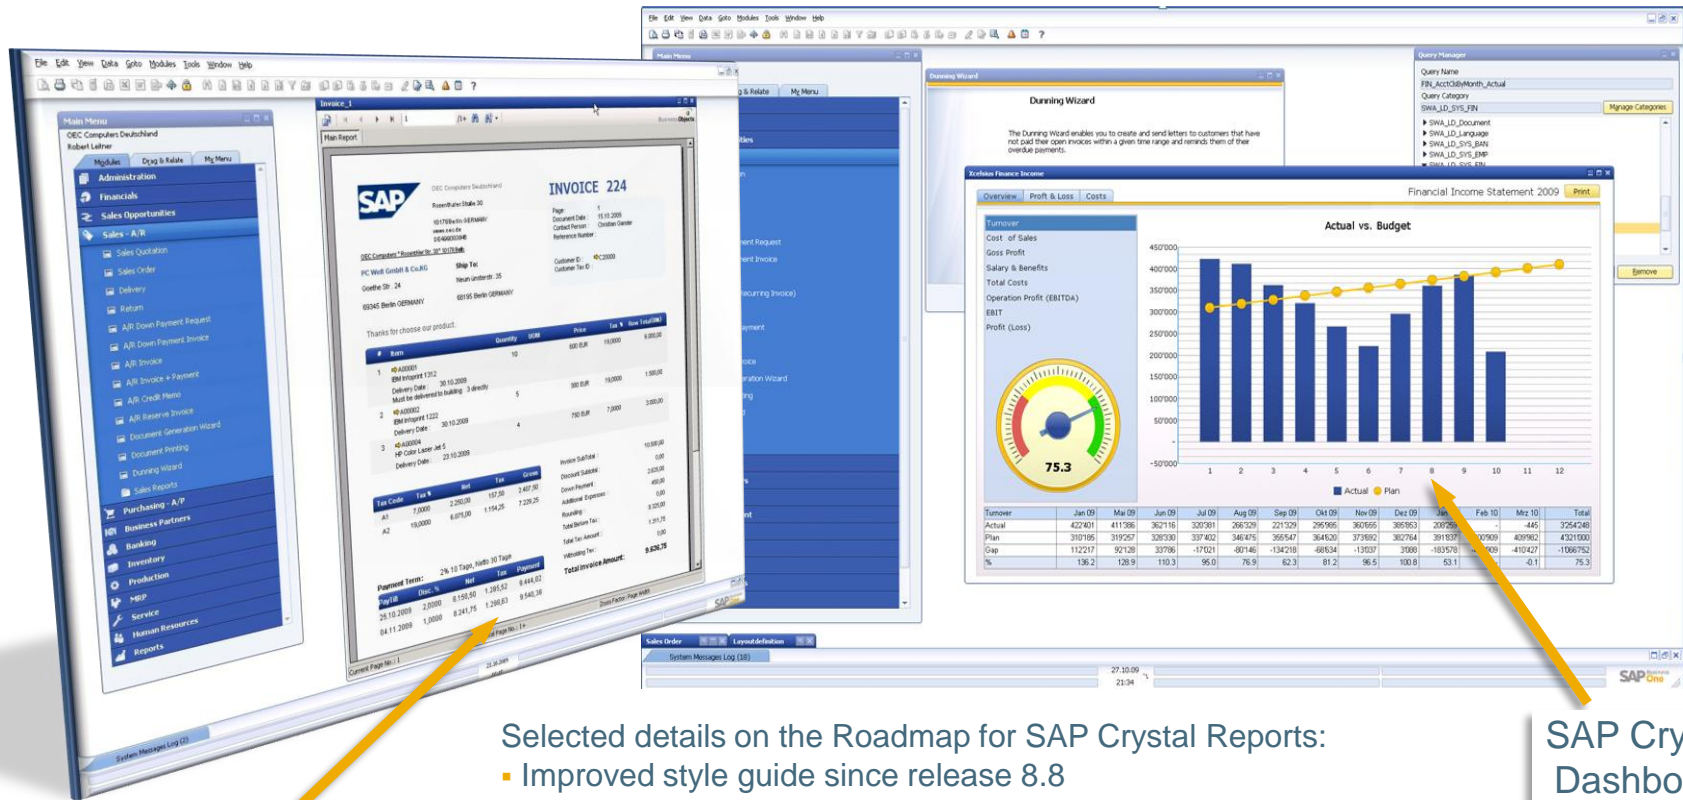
File Edit View Data Goto Modules Tools Window Help

Main Menu
OEC Computers Deutschland
Robert Leitner
Modules Drag & Relate My Menu
Administration
Financials
Sales Opportunities
Sales - A/R
Sales Quotation
Sales Order
Delivery
Return
A/R Down Payment Request
A/R Down Payment Invoice
A/R Invoice
A/R Invoice + Payment
A/R Credit Memo
A/R Reserve Invoice
Document Generation Wizard
Document Printing
Dunning Wizard
Sales Reports
Purchasing - A/P
Business Partners
Banking
Inventory
Production
MRP
Service
Human Resources
Reports

Invoice_1
Main Report

SAP
INVOICE 224

Thanks for choose our product.

Payment Term:
Total Invoice Amount:

Current Page No.: 1
System Messages Log (2)

File Edit View Data Goto Modules Tools Window Help

Main Menu
Dunning Wizard
Dunning Wizard
The Dunning Wizard enables you to create and send letters to customers that have not paid their open invoices within a given time range and reminds them of their overdue payments.

Query Manager
Query Name
FIN_ActObyMonth_Actual
Query Category
SWA_LD_SYS_FIN
Manage Categories
SWA_LD_Document
SWA_LD_Language
SWA_LD_SYS_BAN
SWA_LD_SYS_EMP
Remove

Xcelsius Finance Income
Overview Profit & Loss Costs
Financial Income Statement 2009 Print
Turnover
Cost of Sales
Goss Profit
Salary & Benefits
Total Costs
Operation Profit (EBITDA)
EBIT
Profit (Loss)
75.3

Actual vs. Budget
450'000
400'000
350'000
300'000
250'000
200'000
150'000
100'000
50'000
-50'000
1 2 3 4 5 6 7 8 9 10 11 12
Actual Plan

| Turnover | Jan 09 | Mai 09 | Jun 09 | Jul 09 | Aug 09 | Sep 09 | Okt 09 | Nov 09 | Dez 09 | Jan | Feb 10 | Mrz 10 | Total |
|---|---|---|---|---|---|---|---|---|---|---|---|---|---|
| Actual | 422'401 | 411'386 | 362'116 | 320'381 | 266'329 | 221'329 | 295'985 | 360'655 | 385'853 | 208'25 | - | -445 | 3'254'248 |
| Plan | 310'185 | 319'257 | 328'330 | 337'402 | 346'475 | 355'547 | 364'620 | 373'692 | 382'764 | 391'837 | 00'909 | 409'982 | 4'321'000 |
| Gap | 112'217 | 92'128 | 33'786 | -17'021 | -80'146 | -134'218 | -68'634 | -13'037 | 3'088 | -183'578 | 909 | -410'427 | -1'066'752 |
| % | 136.2 | 128.9 | 110.3 | 95.0 | 76.9 | 62.3 | 81.2 | 96.5 | 100.8 | 53.1 | | -0.1 | 75.3 |

Sales Order
Layoutdefinition
System Messages Log (18)
27.10.09
21:34
SAP Business One

Selected details on the Roadmap for SAP Crystal Reports:
▪ Improved style guide since release 8.8

SAP Cry
Dashbo